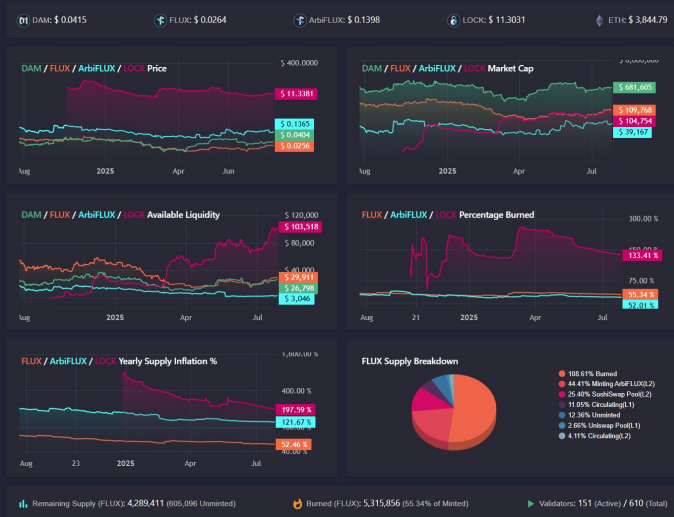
DAM: $ 0.0415 FLUX: $ 0.0264 ArbiFLUX: $ 0.1398 LOCK: $ 11.3031 ETH: $ 3,844.79

DAM / FLUX / ArbiFLUX / LOCK Price

$ 400.0000
$ 11.3381
$ 0.1365
$ 0.0404
$ 0.0256
Aug 2025 Apr Jun

DAM / FLUX / ArbiFLUX / LOCK Market Cap

$ 681,605
$ 109,768
$ 104,754
$ 39,167
Aug 2025 Apr Jul

DAM / FLUX / ArbiFLUX / LOCK Available Liquidity

$ 120,000
$ 103,518
$ 80,000
$ 40,000
$ 29,911
$ 26,798
$ 3,046
Aug 2025 Apr Jul

FLUX / ArbiFLUX / LOCK Percentage Burned

300.00 %
150.00 %
133.41 %
75.00 %
55.34 %
52.01 %
Aug 21 2025 Apr Jul

FLUX / ArbiFLUX / LOCK Yearly Supply Inflation %

1,600.00 %
400.00 %
197.59 %
121.67 %
52.46 %
40.00 %
Aug 23 2025 Apr Jul

FLUX Supply Breakdown

108.61% Burned
44.41% Minting ArbiFLUX(L2)
25.40% SushiSwap Pool(L2)
11.05% Circulating(L1)
12.36% Unminted
2.66% Uniswap Pool(L1)
4.11% Circulating(L2)

Remaining Supply (FLUX): 4,289,411 (605,096 Unminted) Burned (FLUX): 5,315,856 (55.34% of Minted) Validators: 151 (Active) / 610 (Total)